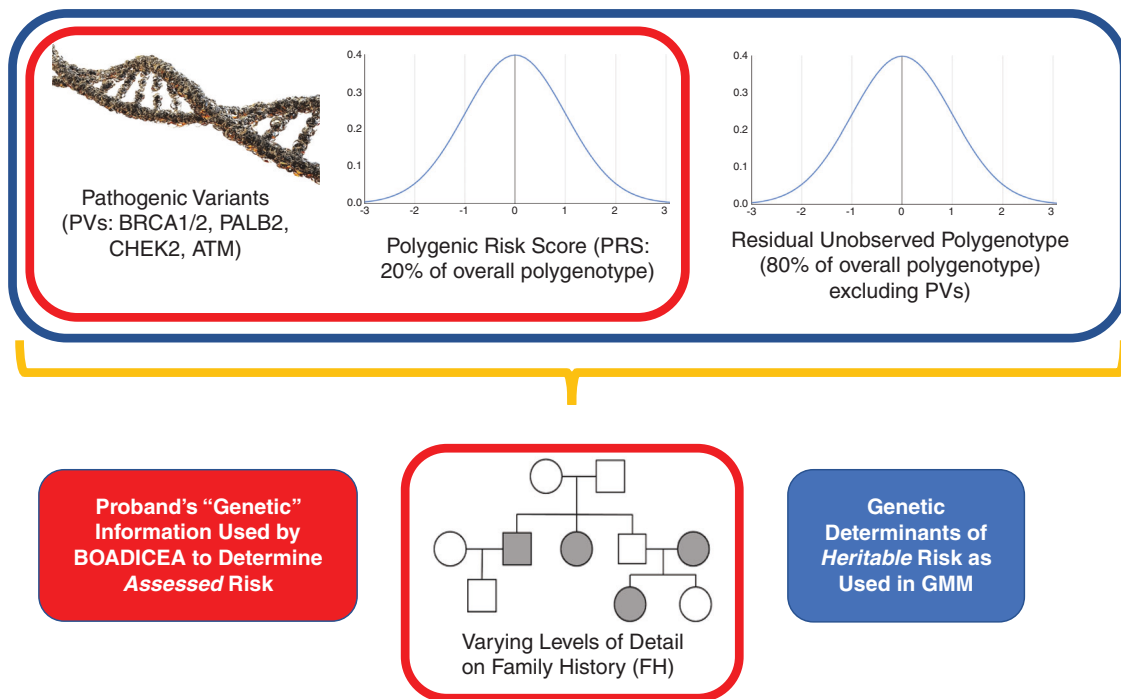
Pathogenic Variants (PVs: BRCA1/2, PALB2, CHEK2, ATM)

0.4
0.3
0.2
0.1
0.0
-3 -2 -1 0 1 2 3

Polygenic Risk Score (PRS: 20% of overall polygenotype)

0.4
0.3
0.2
0.1
0.0
-3 -2 -1 0 1 2 3

Residual Unobserved Polygenotype (80% of overall polygenotype) excluding PVs)

Proband's "Genetic" Information Used by BOADICEA to Determine *Assessed* Risk

Varying Levels of Detail on Family History (FH)

Genetic Determinants of *Heritable* Risk as Used in GMM